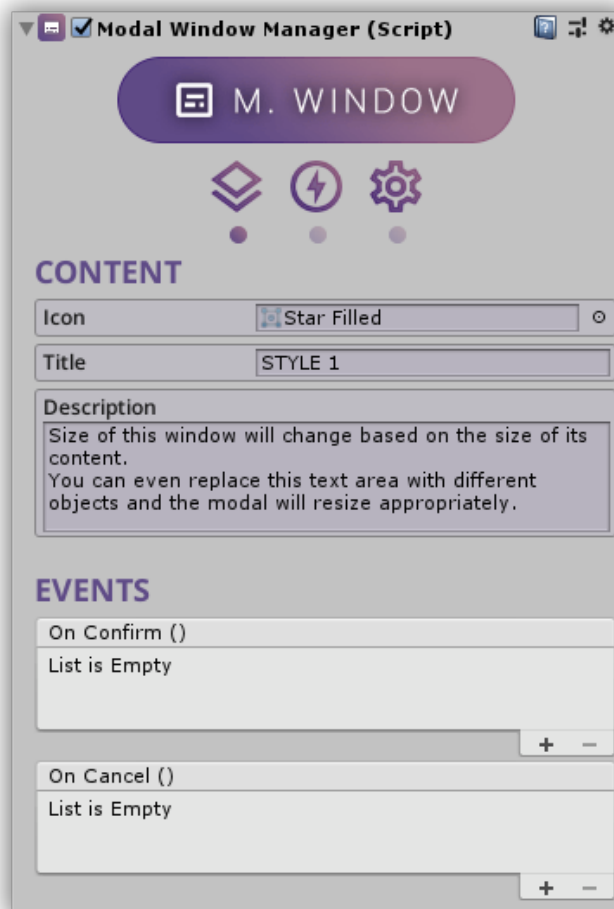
Modal Window Manager (Script)

M. WINDOW

CONTENT

Icon Star Filled

Title STYLE 1

Description
Size of this window will change based on the size of its content.
You can even replace this text area with different objects and the modal will resize appropriately.

EVENTS

On Confirm ()
List is Empty
+ −

On Cancel ()
List is Empty
+ −